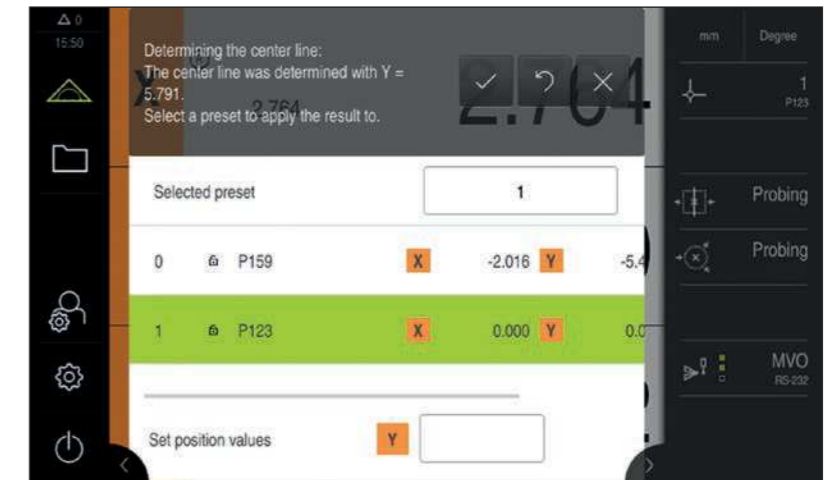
△ 0
15:50

Determining the center line:
The center line was determined with Y = 5.791.
Select a preset to apply the result to.

2.764

2.764

mm
Degree

1
P123

Selected preset
1

| 0 | P159 | X | -2.016 | Y | -5.4 |
|---|---|---|---|---|---|
| 1 | P123 | X | 0.000 | Y | 0.0 |

Probing

Probing

MVO
RS-232

Set position values
Y